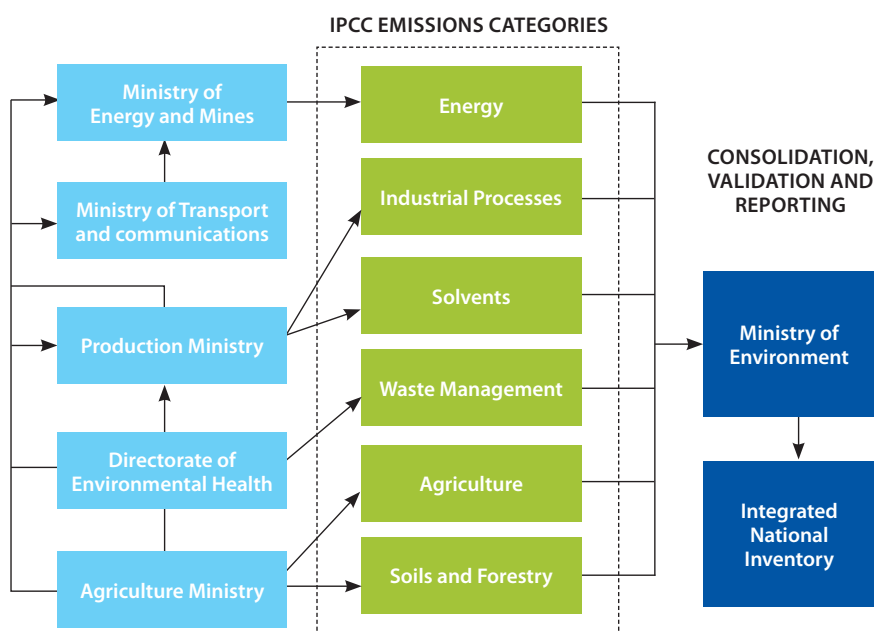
IPCC EMISSIONS CATEGORIES

Ministry of Energy and Mines

Ministry of Transport and communications

Production Ministry

Directorate of Environmental Health

Agriculture Ministry

Energy

Industrial Processes

Solvents

Waste Management

Agriculture

Soils and Forestry

CONSOLIDATION, VALIDATION AND REPORTING

Ministry of Environment

Integrated National Inventory